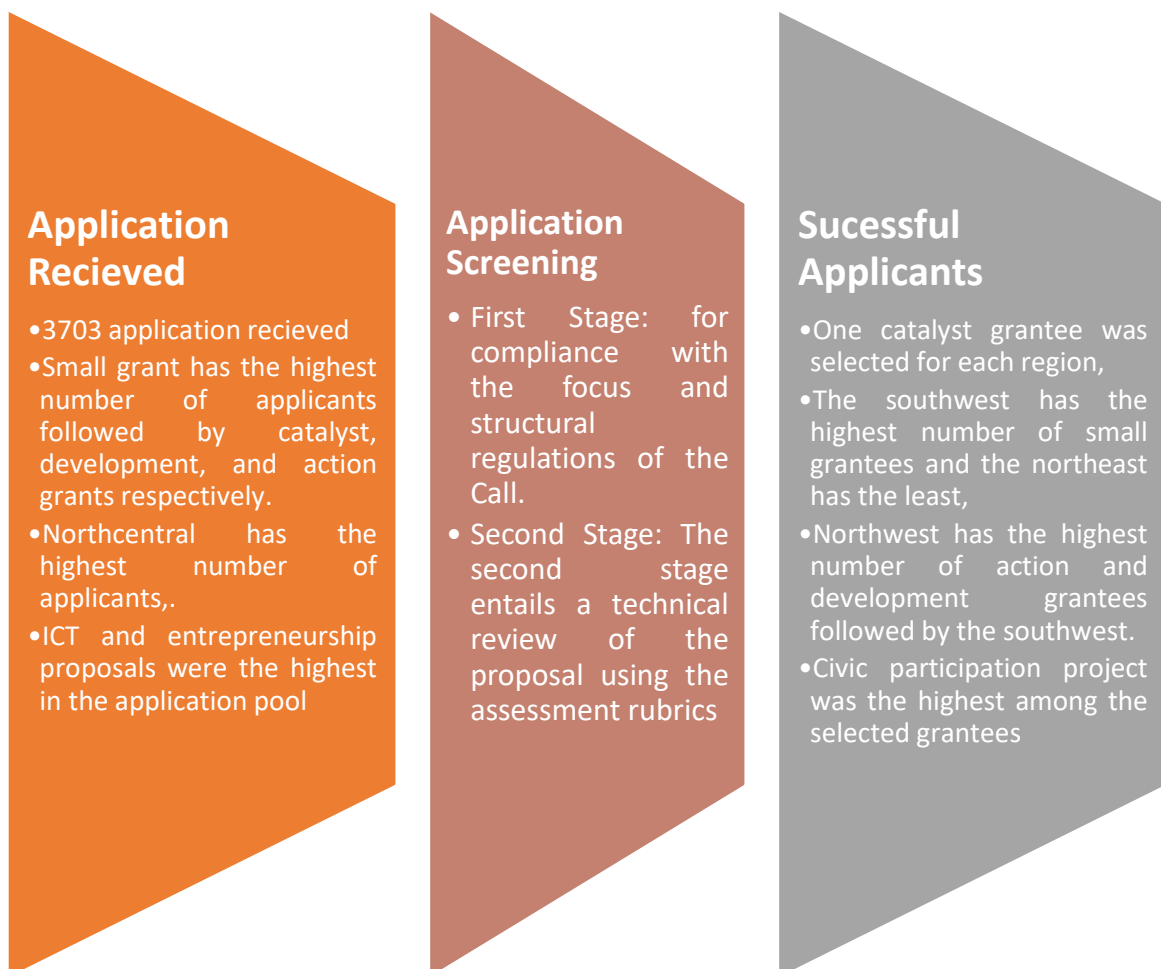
Application Recieved

•3703 application recieved
•Small grant has the highest number of applicants followed by catalyst, development, and action grants respectively.
•Northcentral has the highest number of applicants,.
•ICT and entrepreneurship proposals were the highest in the application pool

Application Screening

• First Stage: for compliance with the focus and structural regulations of the Call.
• Second Stage: The second stage entails a technical review of the proposal using the assessment rubrics

Sucessful Applicants

•One catalyst grantee was selected for each region,
•The southwest has the highest number of small grantees and the northeast has the least,
•Northwest has the highest number of action and development grantees followed by the southwest.
•Civic participation project was the highest among the selected grantees